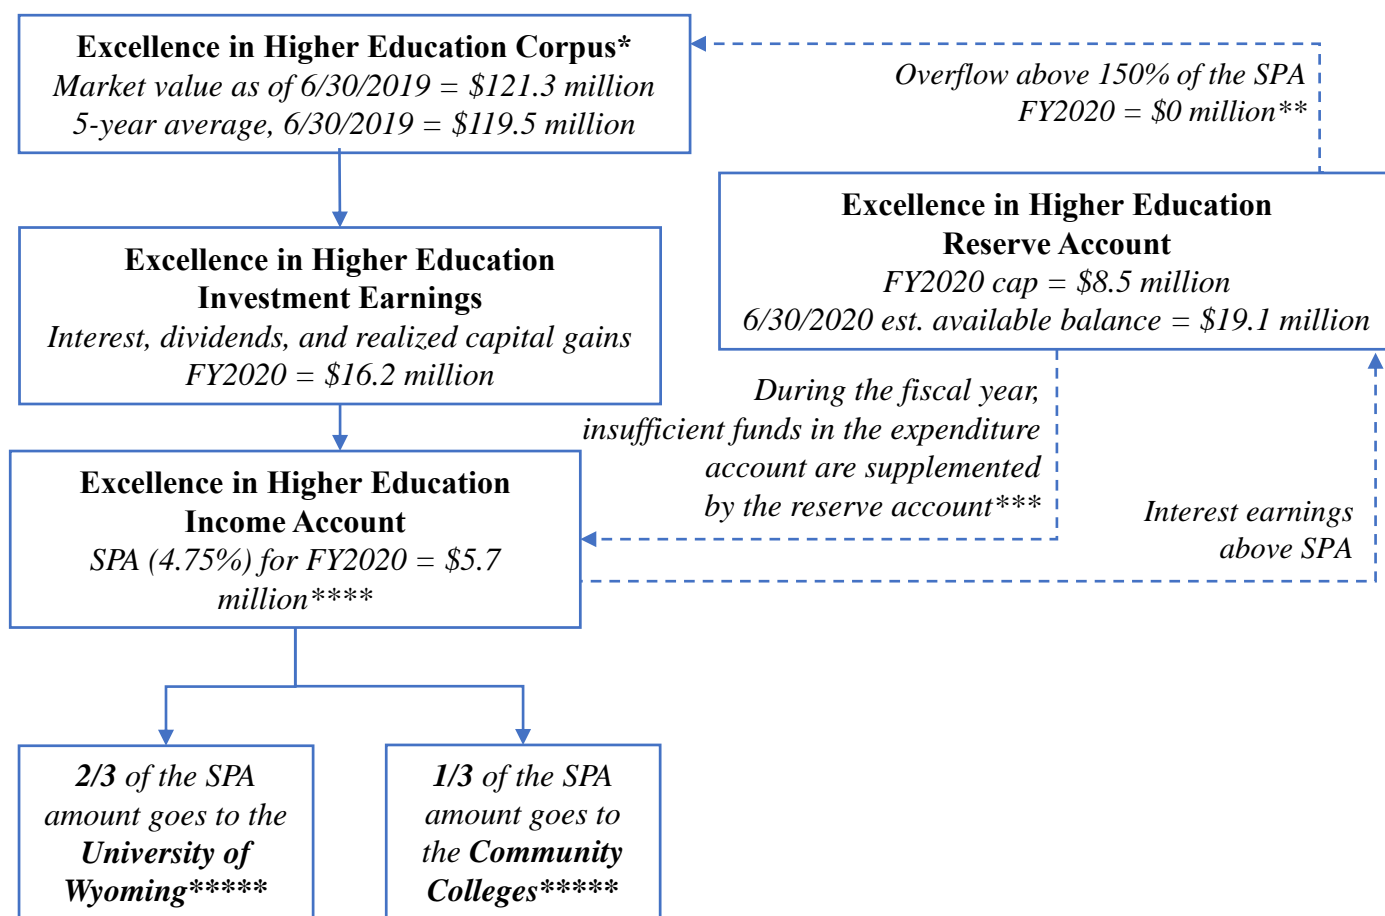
Excellence in Higher Education Corpus*
Market value as of 6/30/2019 = \$121.3 million
5-year average, 6/30/2019 = \$119.5 million

Overflow above 150% of the SPA
FY2020 = \$0 million**

Excellence in Higher Education Reserve Account
FY2020 cap = \$8.5 million
6/30/2020 est. available balance = \$19.1 million

Excellence in Higher Education Investment Earnings
Interest, dividends, and realized capital gains
FY2020 = \$16.2 million

During the fiscal year, insufficient funds in the expenditure account are supplemented by the reserve account***

Excellence in Higher Education Income Account
SPA (4.75%) for FY2020 = \$5.7 million****

Interest earnings above SPA

2/3 of the SPA amount goes to the University of Wyoming*****

1/3 of the SPA amount goes to the Community Colleges*****